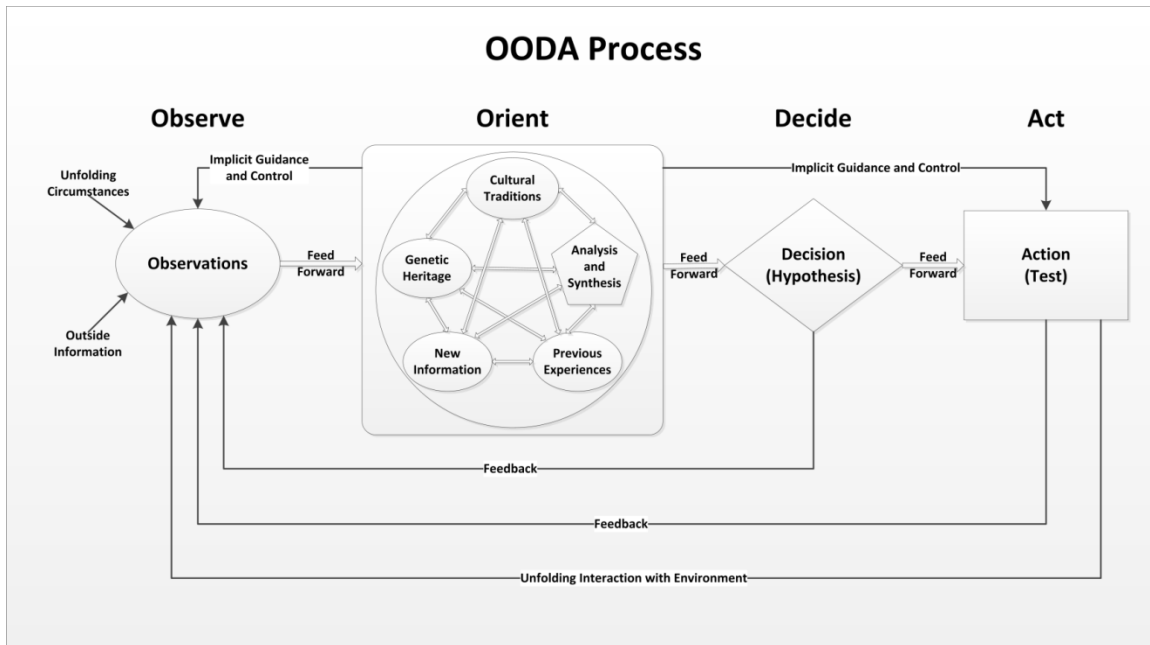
OODA Process

Observe

Orient

Decide

Act

Implicit Guidance and Control

Implicit Guidance and Control

Unfolding Circumstances

Observations

Outside Information

Feed Forward

Cultural Traditions

Genetic Heritage

Analysis and Synthesis

New Information

Previous Experiences

Feed Forward

Decision (Hypothesis)

Feed Forward

Action (Test)

Feedback

Feedback

Unfolding Interaction with Environment